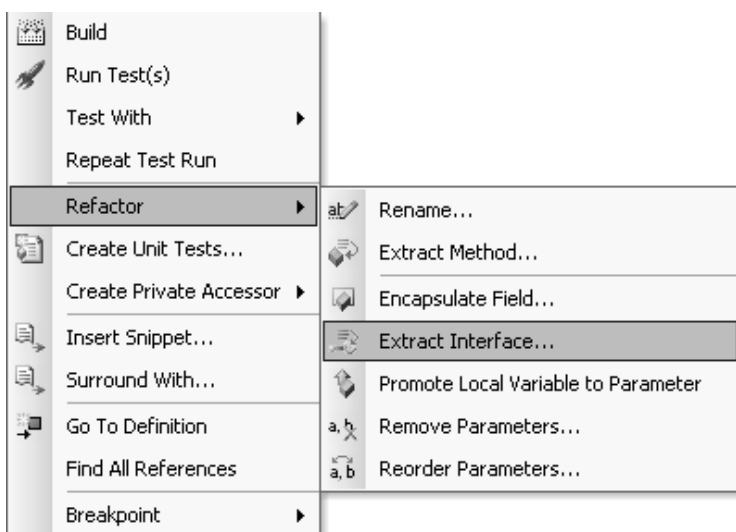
Build
Run Test(s)
Test With
Repeat Test Run
Refactor
Create Unit Tests...
Create Private Accessor
Insert Snippet...
Surround With...
Go To Definition
Find All References
Breakpoint

ab
Rename...
Extract Method...
Encapsulate Field...
Extract Interface...
Promote Local Variable to Parameter
a, b
Remove Parameters...
a, b
Reorder Parameters...